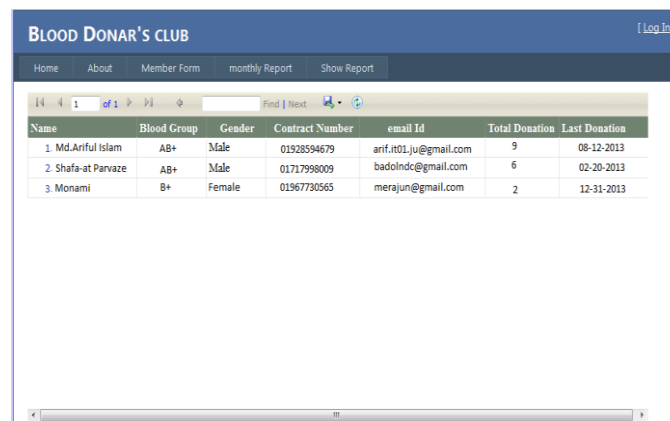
BLOOD DONAR'S CLUB

[ Log In

Home | About | Member Form | monthly Report | Show Report

1 of 1 Find | Next

| Name | Blood Group | Gender | Contract Number | email Id | Total Donation | Last Donation |
|---|---|---|---|---|---|---|
| 1. Md.Ariful Islam | AB+ | Male | 01928594679 | arif.it01.ju@gmail.com | 9 | 08-12-2013 |
| 2. Shafa-at Parvaze | AB+ | Male | 01717998009 | badolndc@gmail.com | 6 | 02-20-2013 |
| 3. Monami | B+ | Female | 01967730565 | merajun@gmail.com | 2 | 12-31-2013 |